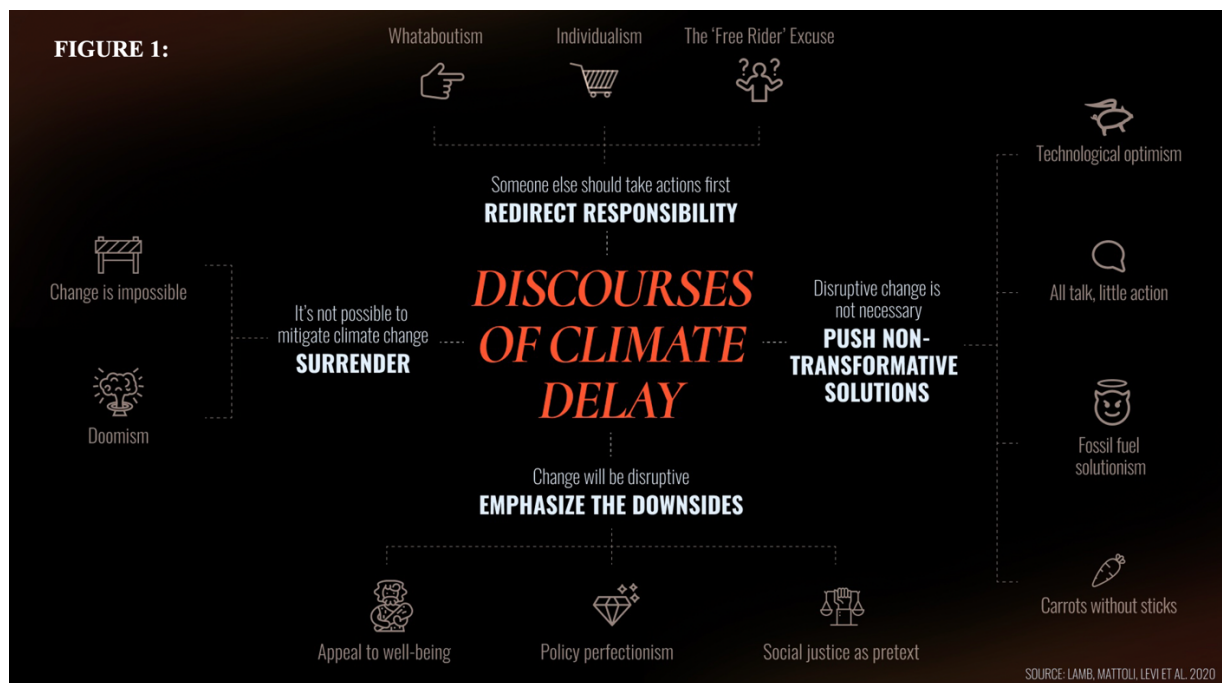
FIGURE 1:

Whataboutism

Individualism

The 'Free Rider' Excuse

Someone else should take actions first
REDIRECT RESPONSIBILITY

Change is impossible

Doomism

It's not possible to mitigate climate change
SURRENDER

DISCOURSES OF CLIMATE DELAY

Disruptive change is not necessary
PUSH NON-TRANSFORMATIVE SOLUTIONS

Technological optimism

All talk, little action

Fossil fuel solutionism

Carrots without sticks

Change will be disruptive
EMPHASIZE THE DOWNSIDES

Appeal to well-being

Policy perfectionism

Social justice as pretext

SOURCE: LAMB, MATTOLI, LEVI ET AL. 2020